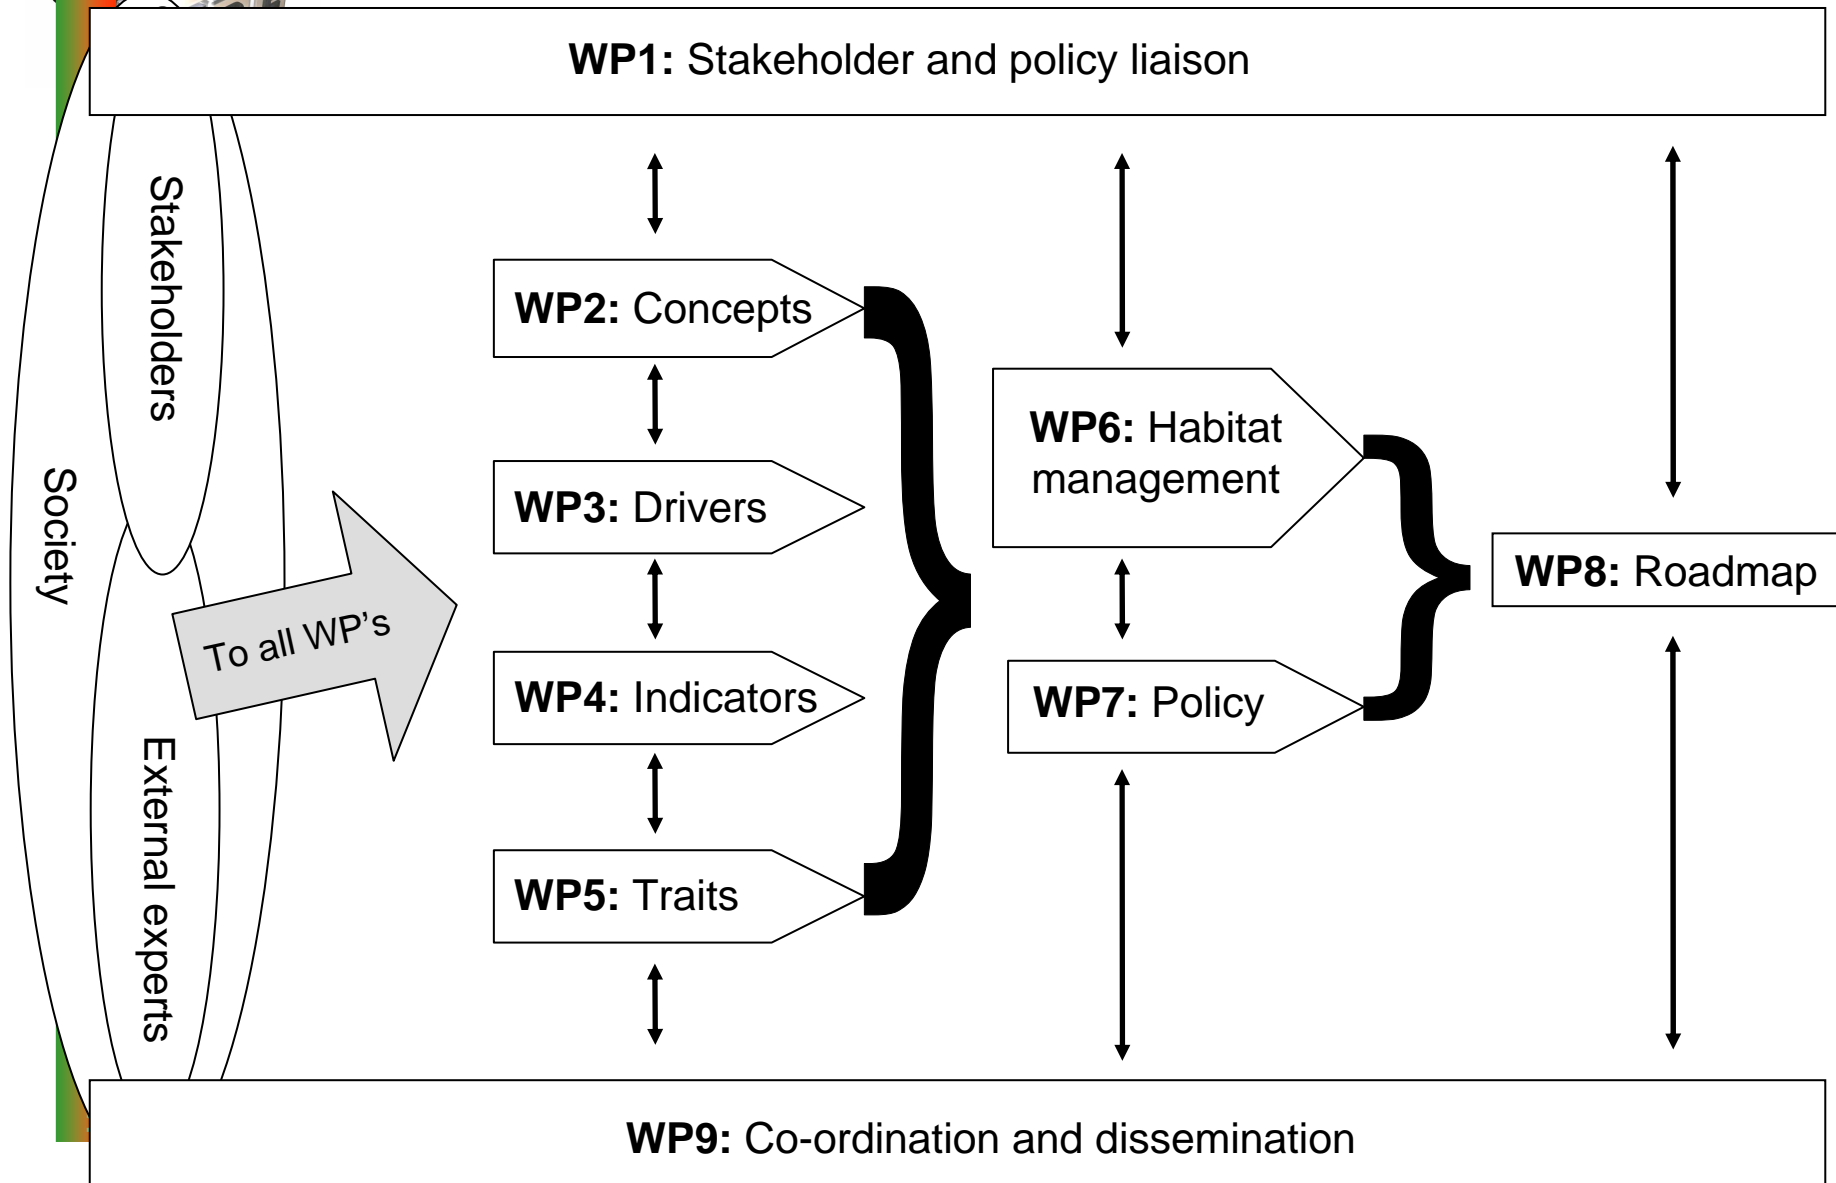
**WP1:** Stakeholder and policy liaison

Stakeholders

Society

External experts

To all WP's

**WP2:** Concepts

**WP3:** Drivers

**WP4:** Indicators

**WP5:** Traits

**WP6:** Habitat management

**WP7:** Policy

**WP8:** Roadmap

**WP9:** Co-ordination and dissemination